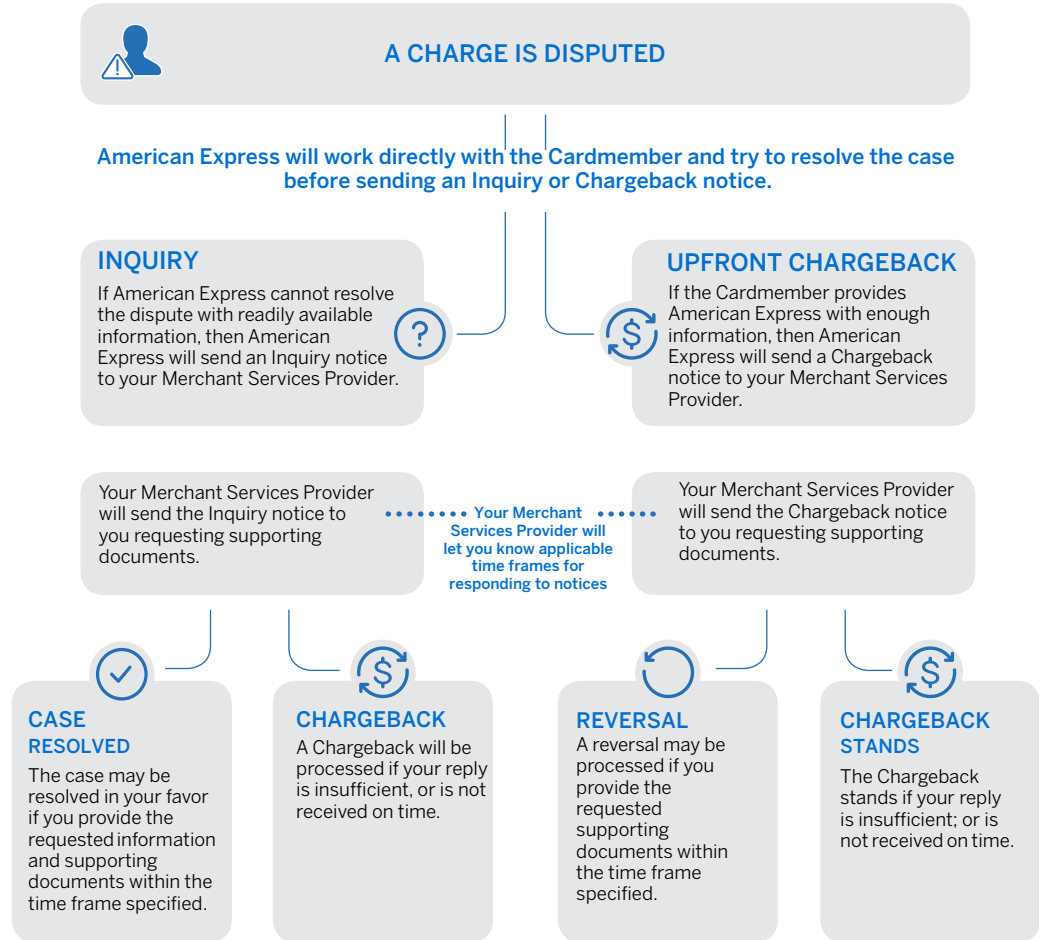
A CHARGE IS DISPUTED

American Express will work directly with the Cardmember and try to resolve the case before sending an Inquiry or Chargeback notice.

INQUIRY
If American Express cannot resolve the dispute with readily available information, then American Express will send an Inquiry notice to your Merchant Services Provider.

UPFRONT CHARGEBACK
If the Cardmember provides American Express with enough information, then American Express will send a Chargeback notice to your Merchant Services Provider.

Your Merchant Services Provider will send the Inquiry notice to you requesting supporting documents.

Your Merchant Services Provider will let you know applicable time frames for responding to notices

Your Merchant Services Provider will send the Chargeback notice to you requesting supporting documents.

CASE RESOLVED
The case may be resolved in your favor if you provide the requested information and supporting documents within the time frame specified.

CHARGEBACK
A Chargeback will be processed if your reply is insufficient, or is not received on time.

REVERSAL
A reversal may be processed if you provide the requested supporting documents within the time frame specified.

CHARGEBACK STANDS
The Chargeback stands if your reply is insufficient; or is not received on time.